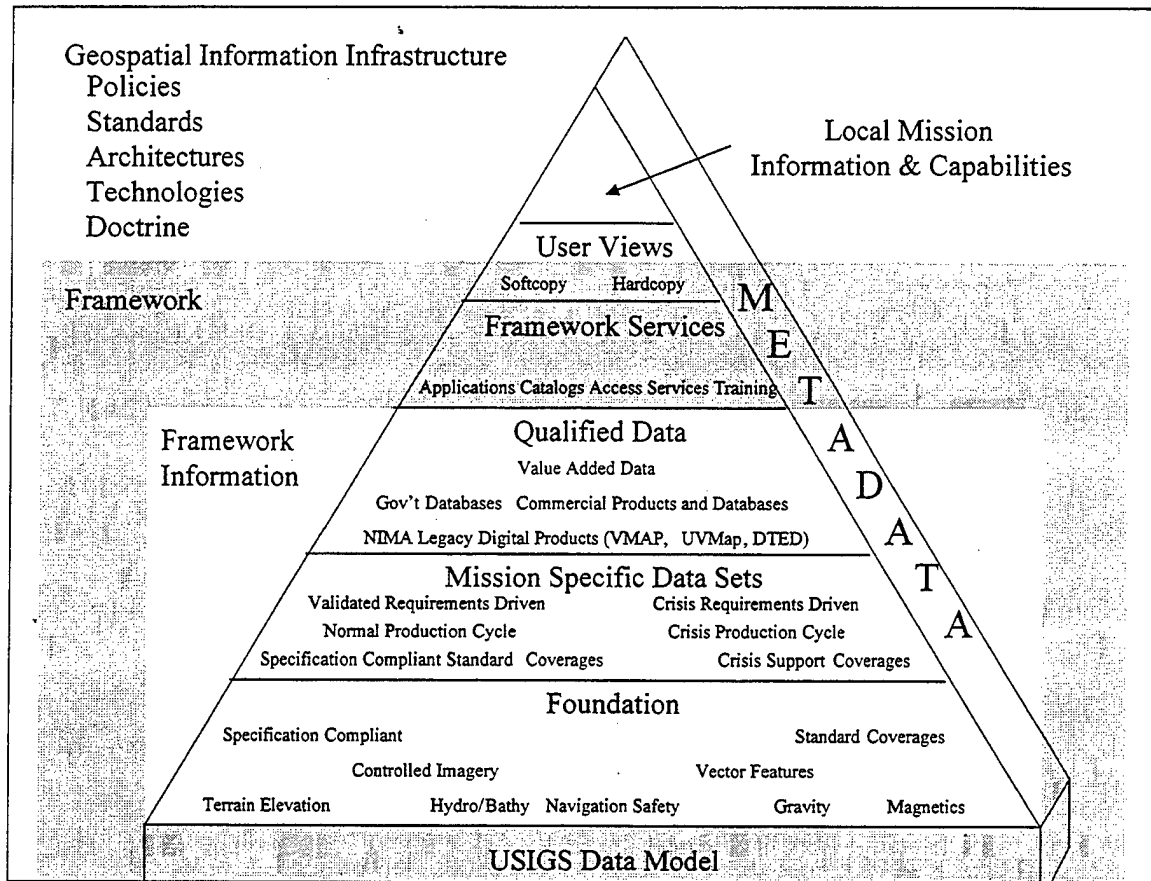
Geospatial Information Infrastructure
Policies
Standards
Architectures
Technologies
Doctrine

Local Mission
Information & Capabilities

User Views
Softcopy Hardcopy

Framework

Framework Services
Applications Catalogs Access Services Training

METADATA

Framework
Information

Qualified Data
Value Added Data
Gov't Databases Commercial Products and Databases
NIMA Legacy Digital Products (VMAP, UVMap, DTED)

Mission Specific Data Sets
Validated Requirements Driven
Normal Production Cycle
Specification Compliant Standard Coverages
Crisis Requirements Driven
Crisis Production Cycle
Crisis Support Coverages

Foundation
Specification Compliant
Standard Coverages
Controlled Imagery
Vector Features
Terrain Elevation Hydro/Bathy Navigation Safety Gravity Magnetics

USIGS Data Model